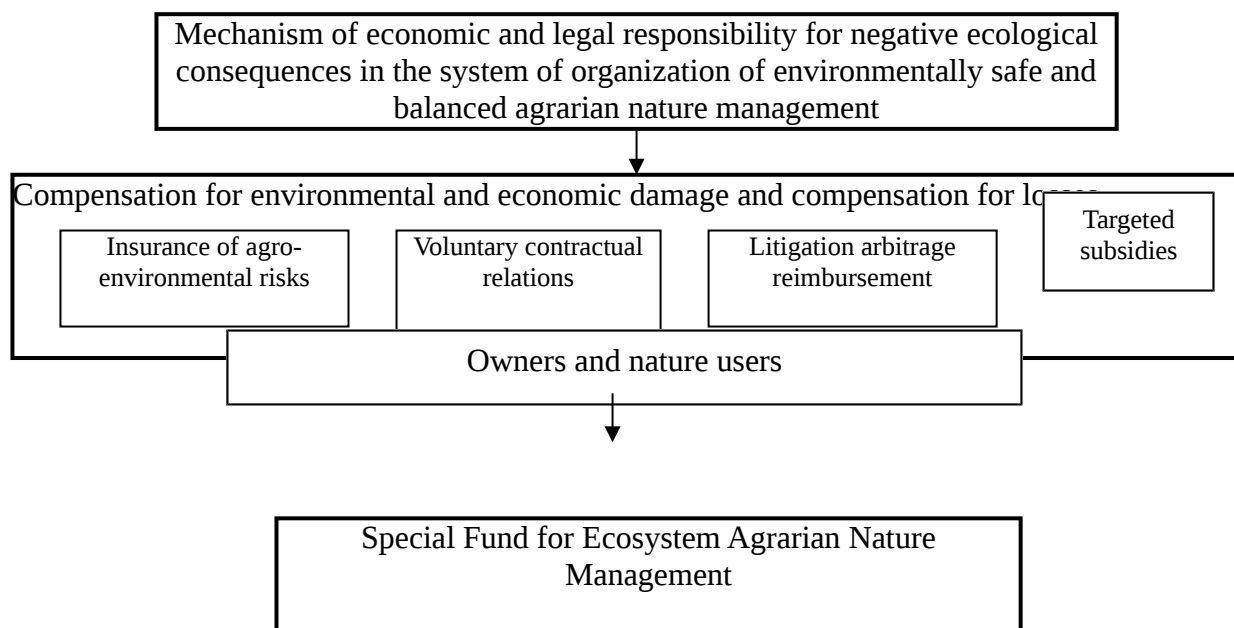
Mechanism of economic and legal responsibility for negative ecological consequences in the system of organization of environmentally safe and balanced agrarian nature management

Compensation for environmental and economic damage and compensation for lo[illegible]

Insurance of agro-environmental risks

Voluntary contractual relations

Litigation arbitrage reimbursement

Targeted subsidies

Owners and nature users

Special Fund for Ecosystem Agrarian Nature Management